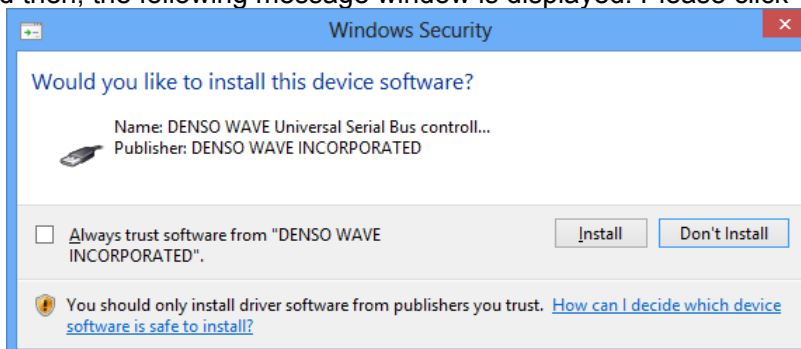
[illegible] then, the following message window is displayed. Please click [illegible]

Windows Security

Would you like to install this device software?

Name: DENSO WAVE Universal Serial Bus controll...
Publisher: DENSO WAVE INCORPORATED

Always trust software from "DENSO WAVE INCORPORATED".

Install

Don't Install

You should only install driver software from publishers you trust. How can I decide which device software is safe to install?